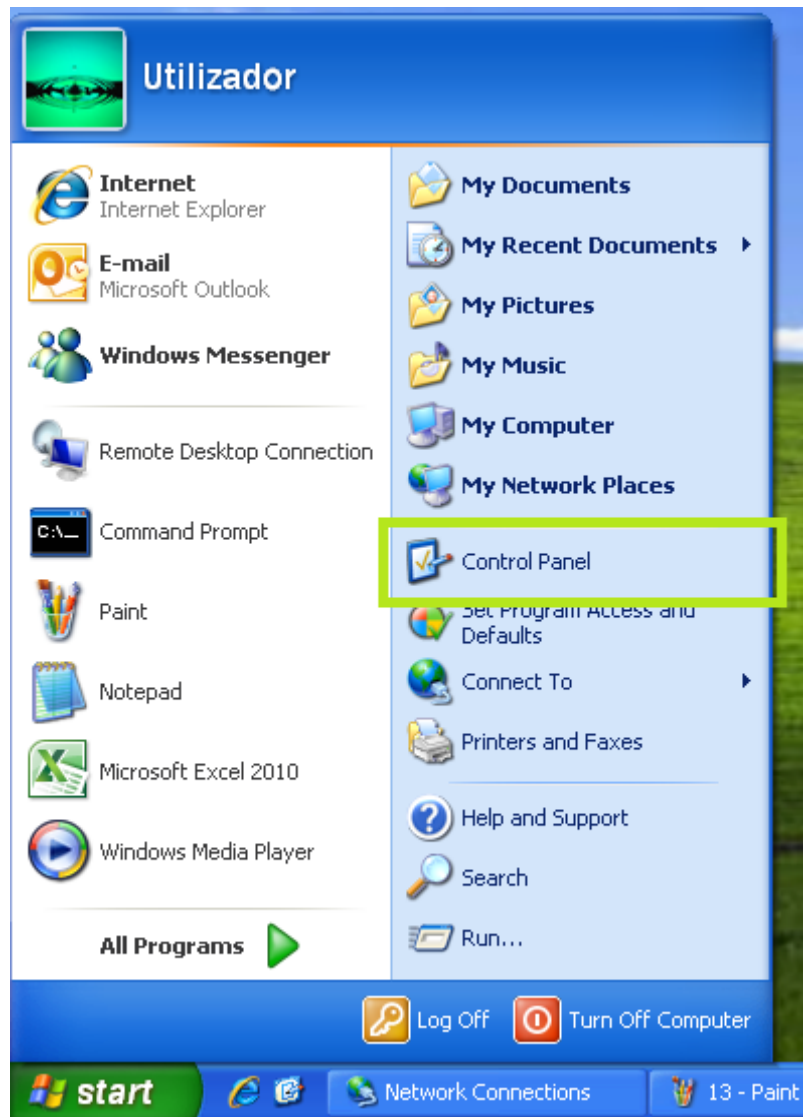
Utilizador

Internet
Internet Explorer

E-mail
Microsoft Outlook

Windows Messenger

Remote Desktop Connection

Command Prompt

Paint

Notepad

Microsoft Excel 2010

Windows Media Player

All Programs

My Documents

My Recent Documents

My Pictures

My Music

My Computer

My Network Places

Control Panel

Set Program Access and Defaults

Connect To

Printers and Faxes

Help and Support

Search

Run...

Log Off

Turn Off Computer

start

Network Connections

13 - Paint